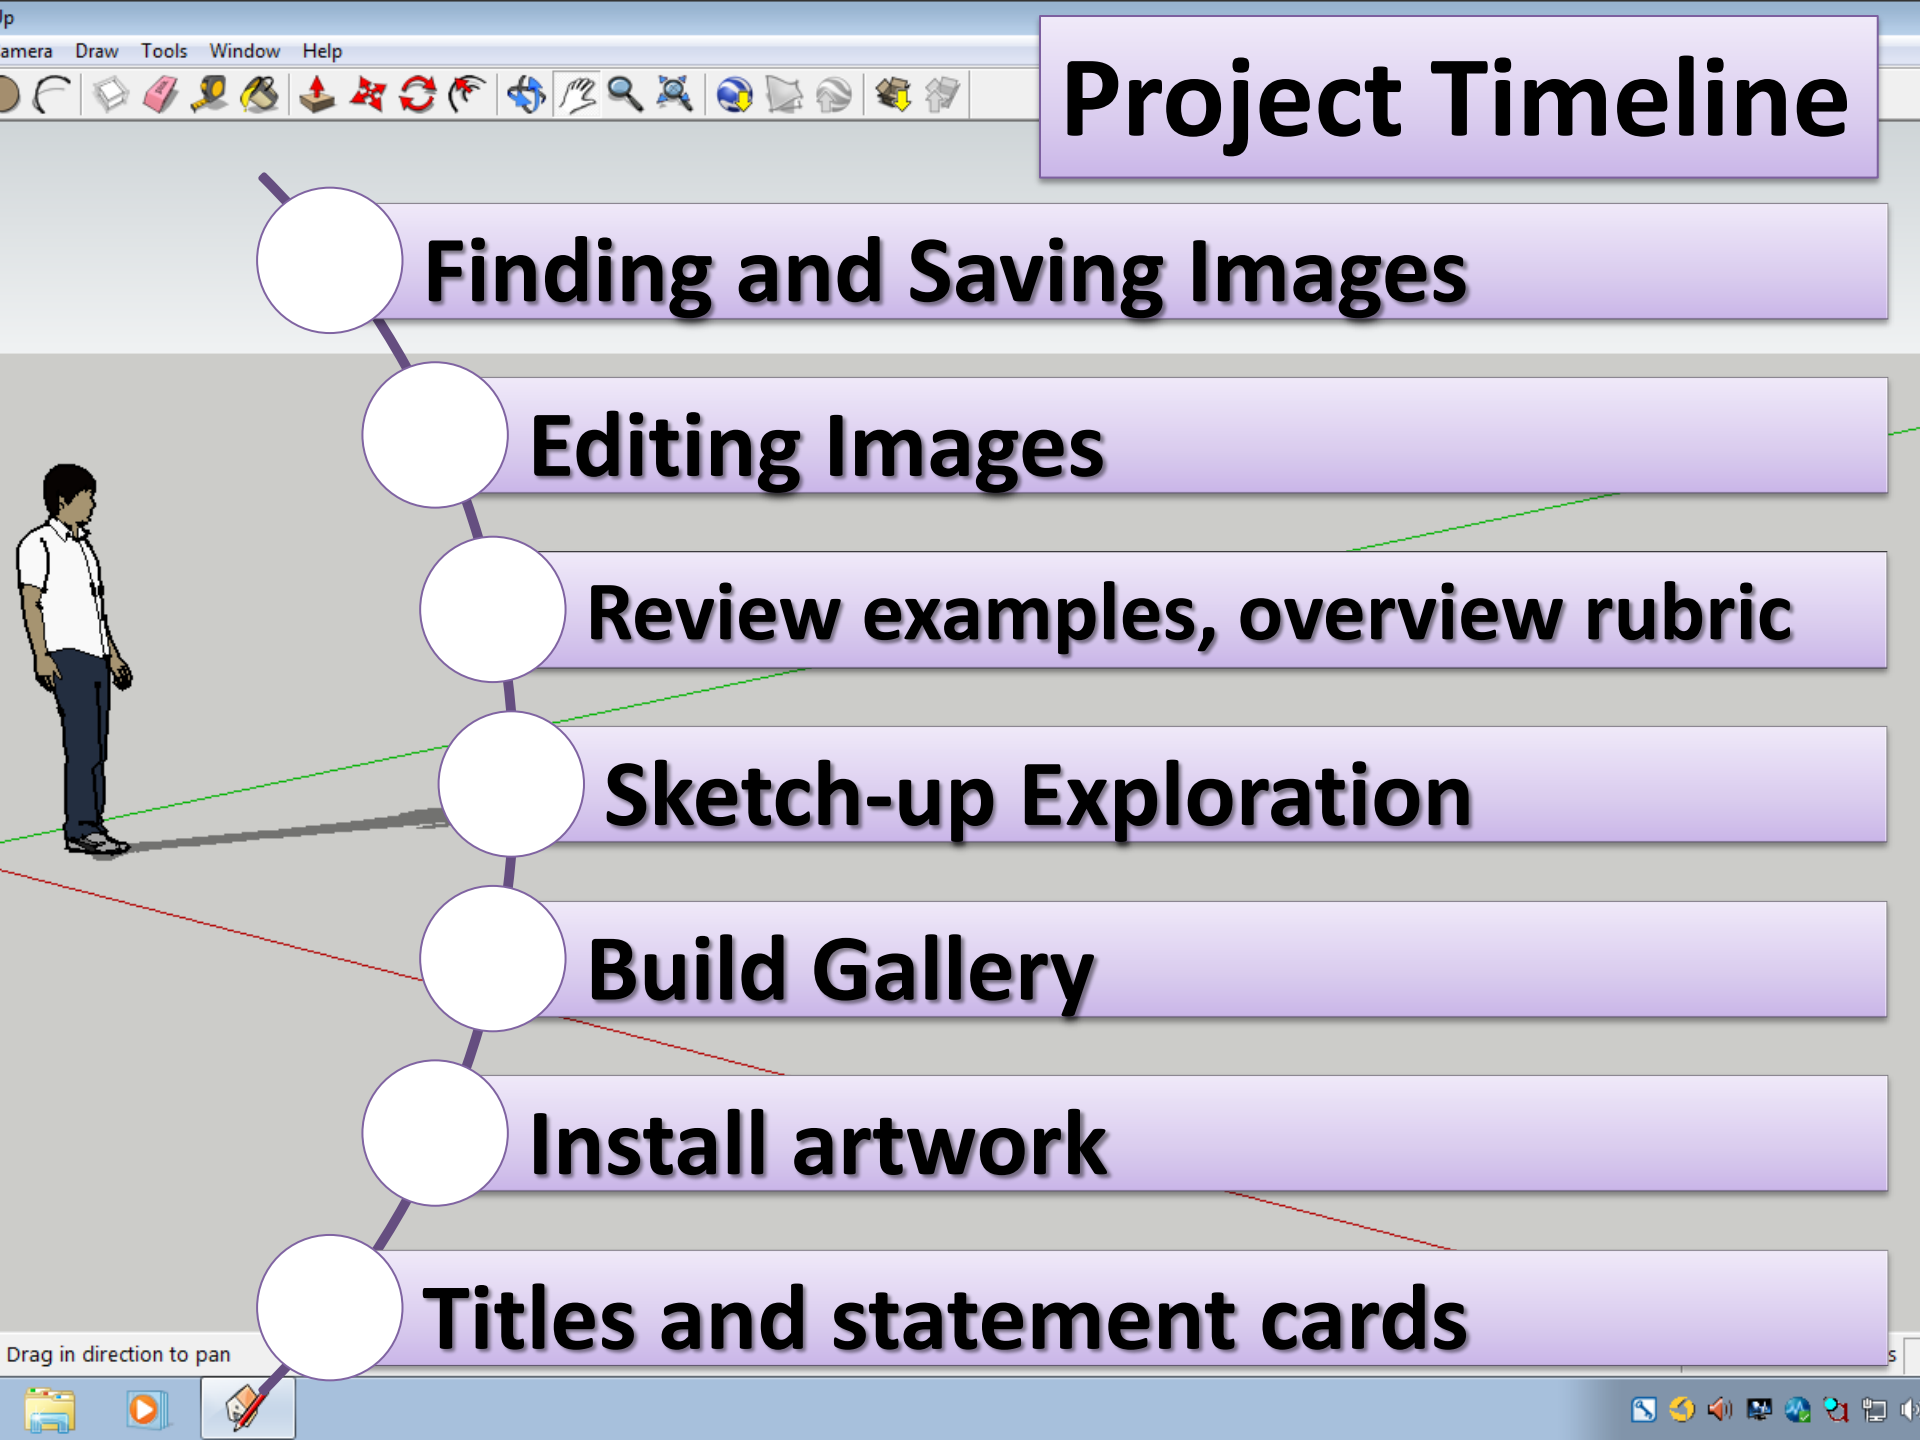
Jp
amera Draw Tools Window Help

Project Timeline

Finding and Saving Images

Editing Images

Review examples, overview rubric

Sketch-up Exploration

Build Gallery

Install artwork

Titles and statement cards

Drag in direction to pan

s